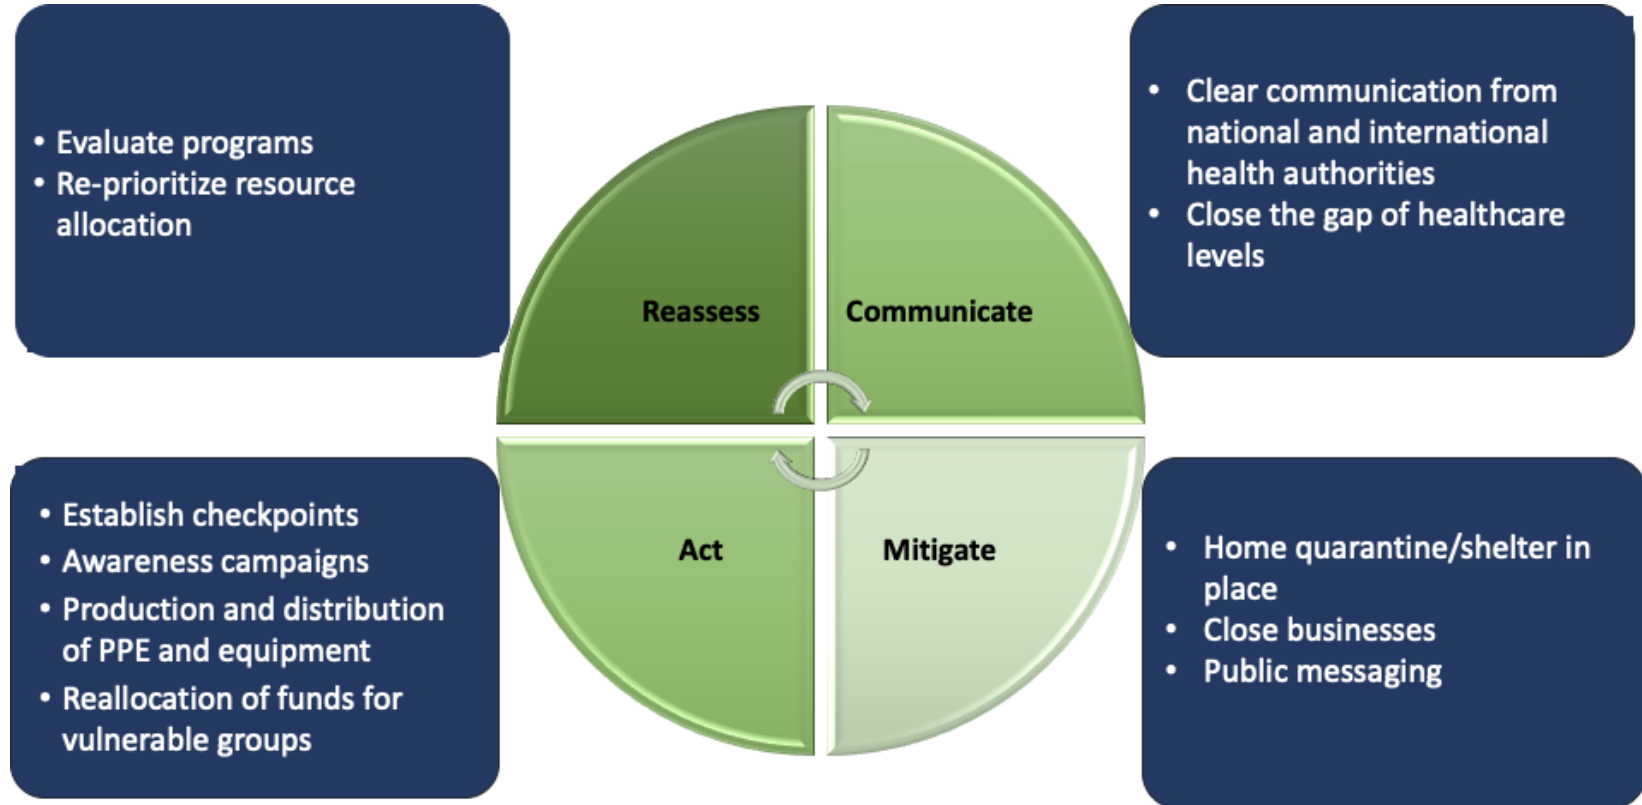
• Evaluate programs
• Re-prioritize resource allocation

Reassess

Communicate

• Clear communication from national and international health authorities
• Close the gap of healthcare levels

• Establish checkpoints
• Awareness campaigns
• Production and distribution of PPE and equipment
• Reallocation of funds for vulnerable groups

Act

Mitigate

• Home quarantine/shelter in place
• Close businesses
• Public messaging